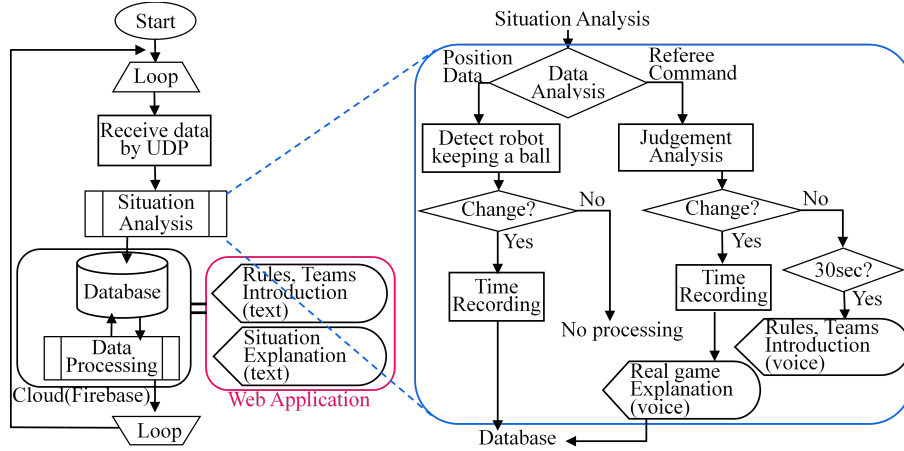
Start

Loop

Receive data by UDP

Situation Analysis

Database

Data Processing

Cloud(Firebase)

Loop

Rules, Teams Introduction (text)

Situation Explanation (text)

Web Application

Situation Analysis

Position Data

Data Analysis

Referee Command

Detect robot keeping a ball

Judgement Analysis

Change?

No

Yes

Change?

No

Yes

Time Recording

No processing

Time Recording

30sec?

Yes

Rules, Teams Introduction (voice)

Real game Explanation (voice)

Database